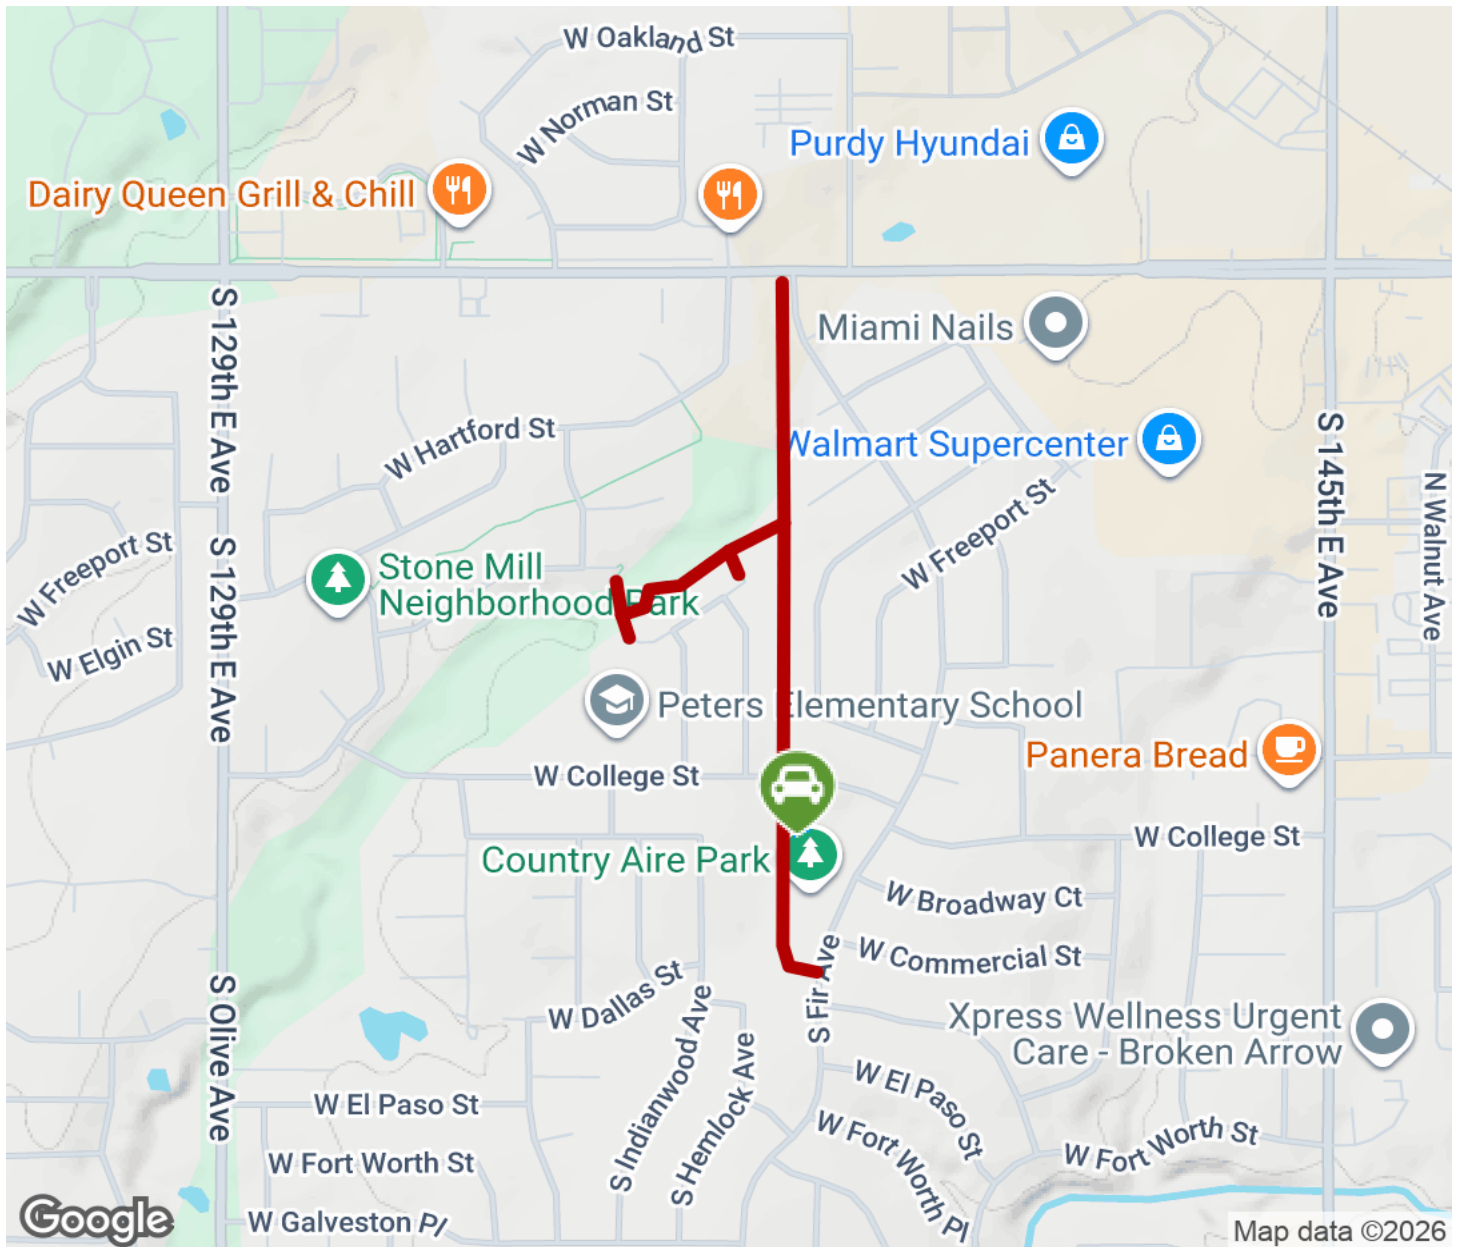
W Oakland St
W Norman St
Purdy Hyundai
Dairy Queen Grill & Chill
S 129th E Ave
Miami Nails
W Hartford St
Walmart Supercenter
W Freeport St
S 145th E Ave
N Walnut Ave
W Freeport St
S 129th E Ave
Stone Mill Neighborhood Park
W Elgin St
Peters Elementary School
Panera Bread
W College St
W College St
Country Aire Park
W Broadway Ct
W Commercial St
S Fir Ave
S Olive Ave
W Dallas St
Xpress Wellness Urgent Care - Broken Arrow
S Indianwood Ave
S Hemlock Ave
W El Paso St
W El Paso St
W Fort Worth St
W Fort Worth Pl
W Fort Worth St
W Galveston Pl
Google
Map data ©2026